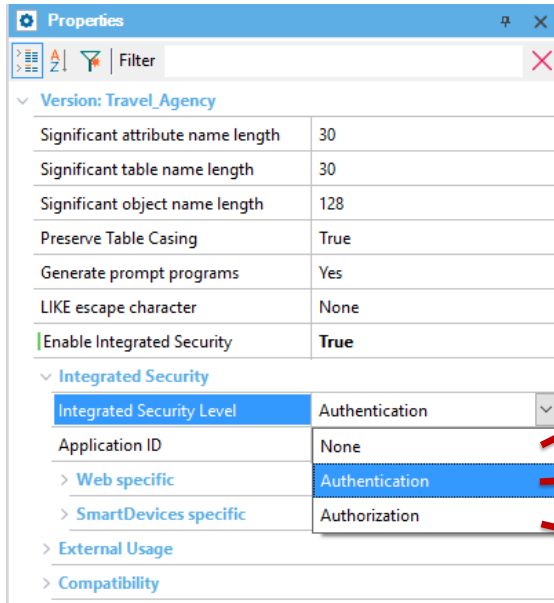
Properties

Filter

Version: Travel_Agency

| | |
|---|---|
| Significant attribute name length | 30 |
| Significant table name length | 30 |
| Significant object name length | 128 |
| Preserve Table Casing | True |
| Generate prompt programs | Yes |
| LIKE escape character | None |
| Enable Integrated Security | True |

Integrated Security

| | |
|---|---|
| Integrated Security Level | Authentication |
| Application ID | None |
| Web specific | Authentication |
| SmartDevices specific | Authorization |

External Usage

Compatibility